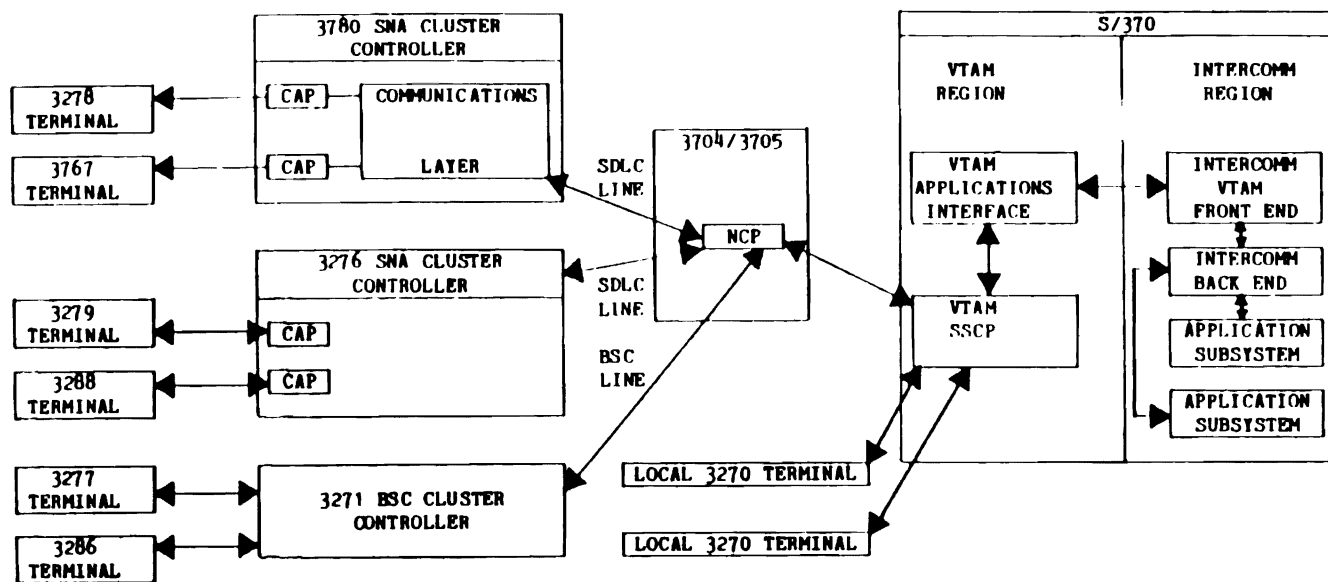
3780 SNA CLUSTER CONTROLLER

3278 TERMINAL

CAP

COMMUNICATIONS

LAYER

3767 TERMINAL

CAP

SDLC LINE

3704/3705

NCP

S/370

VTAM REGION

INTERCOMM REGION

VTAM APPLICATIONS INTERFACE

INTERCOMM VTAM FRONT END

INTERCOMM BACK END

APPLICATION SUBSYSTEM

APPLICATION SUBSYSTEM

VTAM SSCP

3276 SNA CLUSTER CONTROLLER

SDLC LINE

3279 TERMINAL

CAP

3288 TERMINAL

CAP

BSC LINE

3277 TERMINAL

3271 BSC CLUSTER CONTROLLER

3286 TERMINAL

LOCAL 3270 TERMINAL

LOCAL 3270 TERMINAL